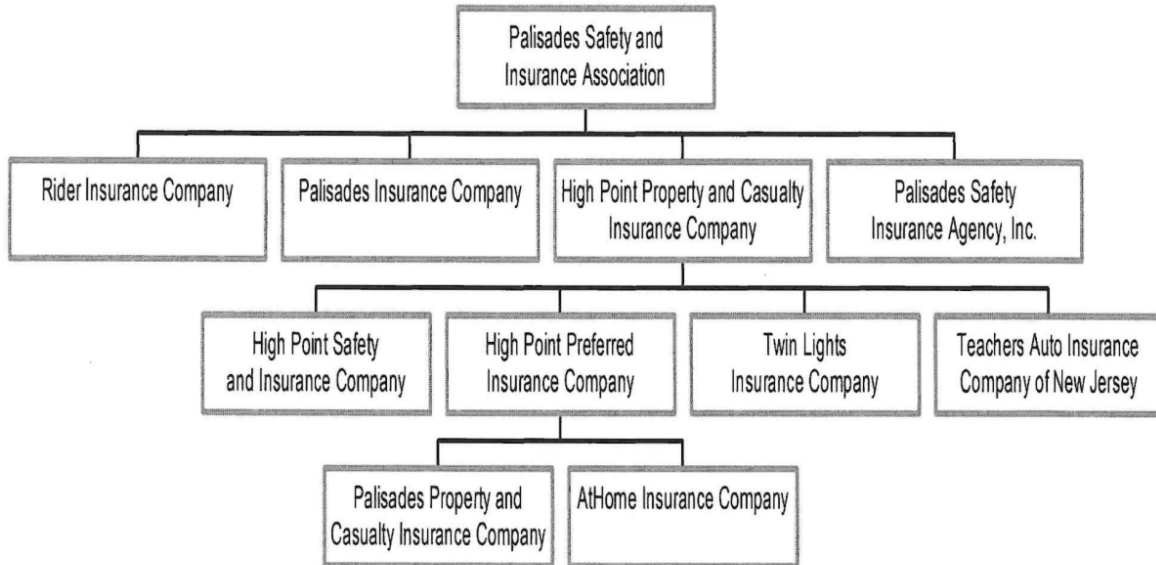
Palisades Safety and Insurance Association

Rider Insurance Company

Palisades Insurance Company

High Point Property and Casualty Insurance Company

Palisades Safety Insurance Agency, Inc.

High Point Safety and Insurance Company

High Point Preferred Insurance Company

Twin Lights Insurance Company

Teachers Auto Insurance Company of New Jersey

Palisades Property and Casualty Insurance Company

AtHome Insurance Company